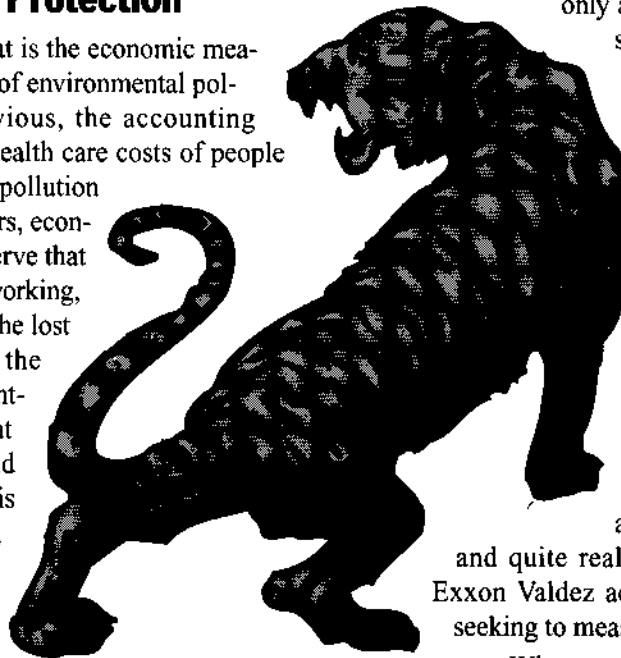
Protection

at is the economic mea- of environmental pol- vious, the accounting ealth care costs of people pollution rs, econ- erve that vorking, he lost the nt- at d is

only a s

a and quite real Exxon Valdez ac seeking to mea